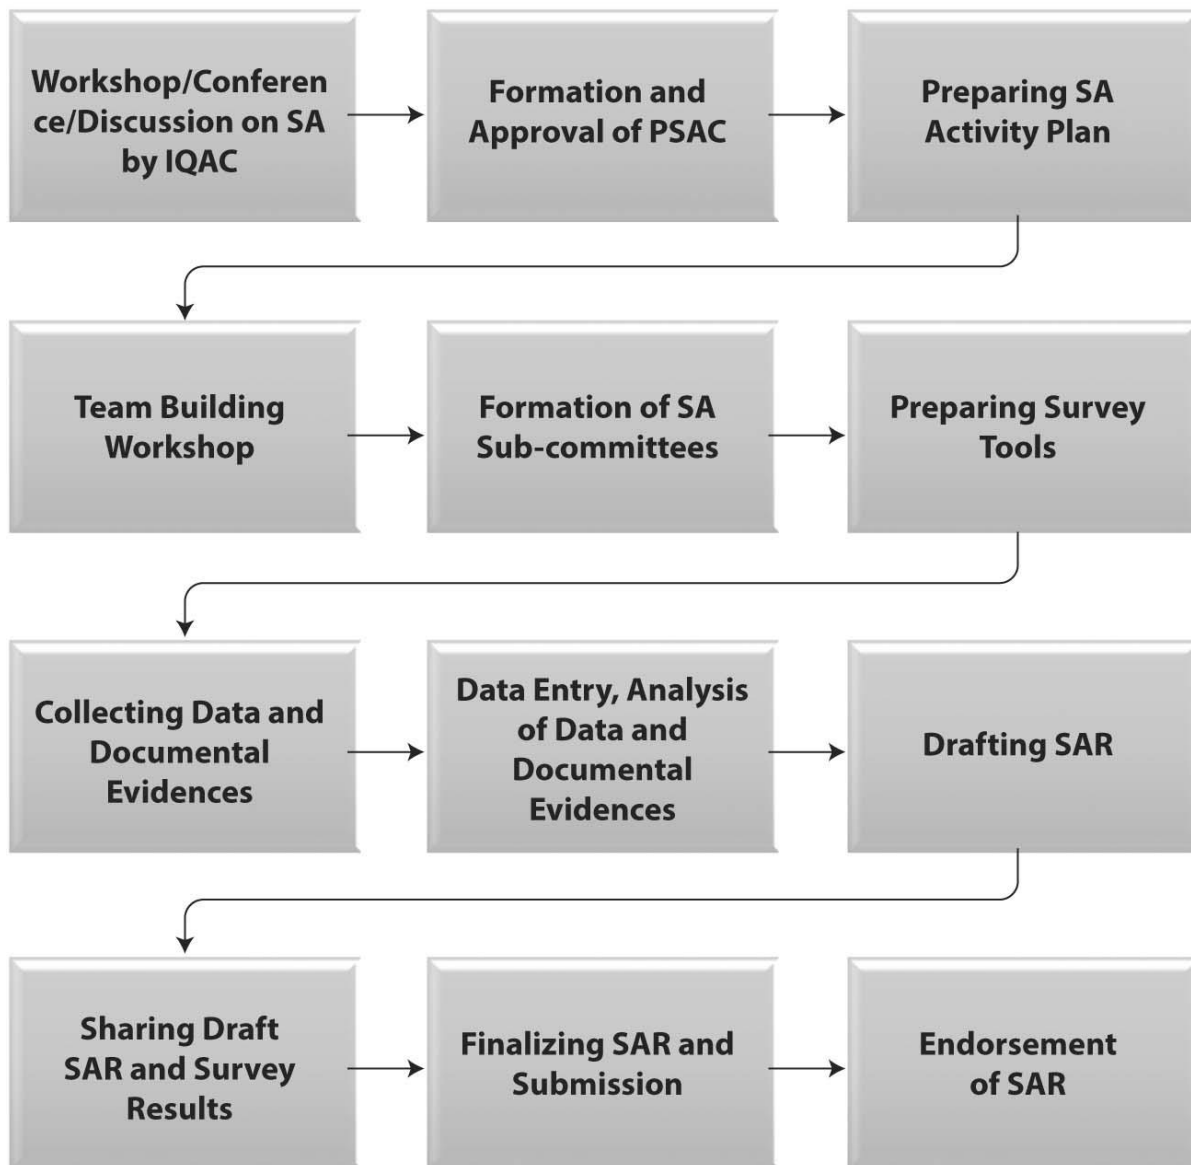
Workshop/Conference/Discussion on SA by IQAC

Formation and Approval of PSAC

Preparing SA Activity Plan

Team Building Workshop

Formation of SA Sub-committees

Preparing Survey Tools

Collecting Data and Documental Evidences

Data Entry, Analysis of Data and Documental Evidences

Drafting SAR

Sharing Draft SAR and Survey Results

Finalizing SAR and Submission

Endorsement of SAR